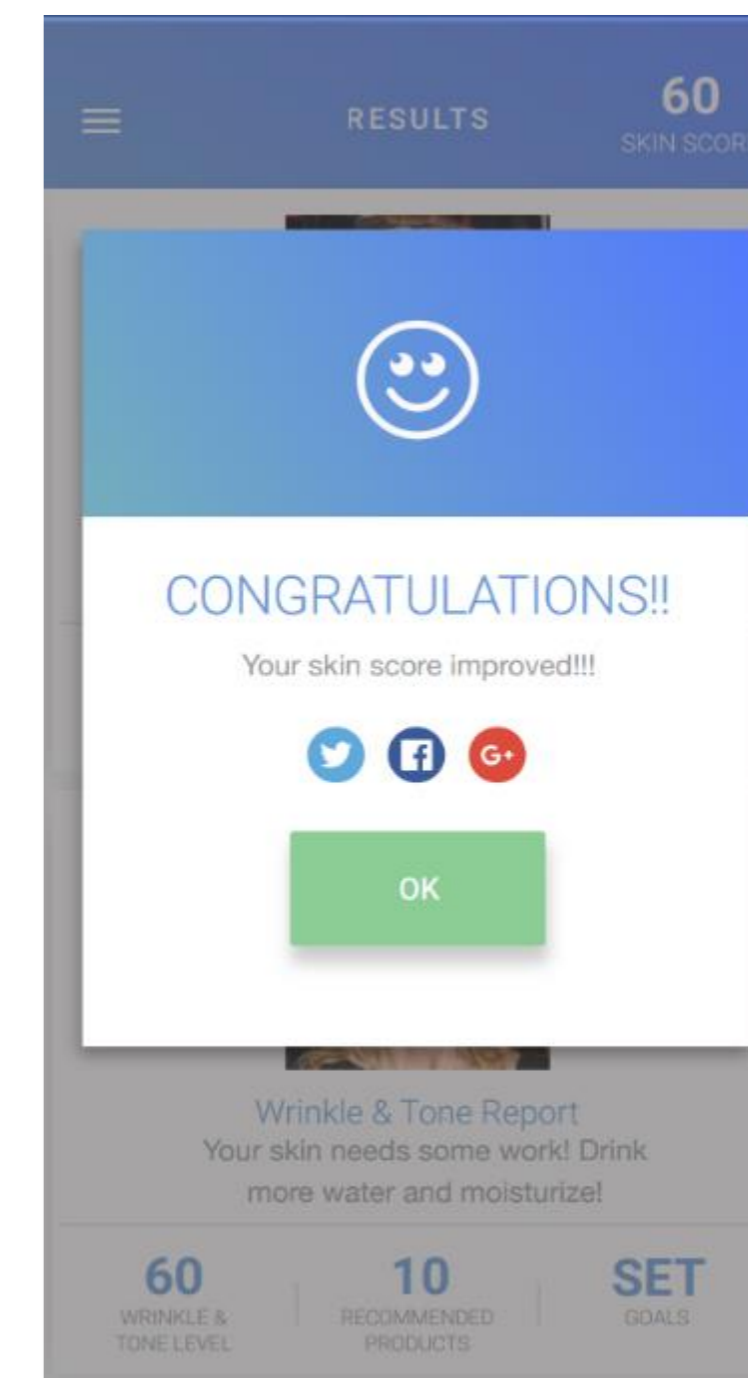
RESULTS

60
SKIN SCOR

CONGRATULATIONS!!

Your skin score improved!!!

G+

OK

Wrinkle & Tone Report

Your skin needs some work! Drink more water and moisturize!

60
WRINKLE & TONE LEVEL

10
RECOMMENDED PRODUCTS

SET
GOALS